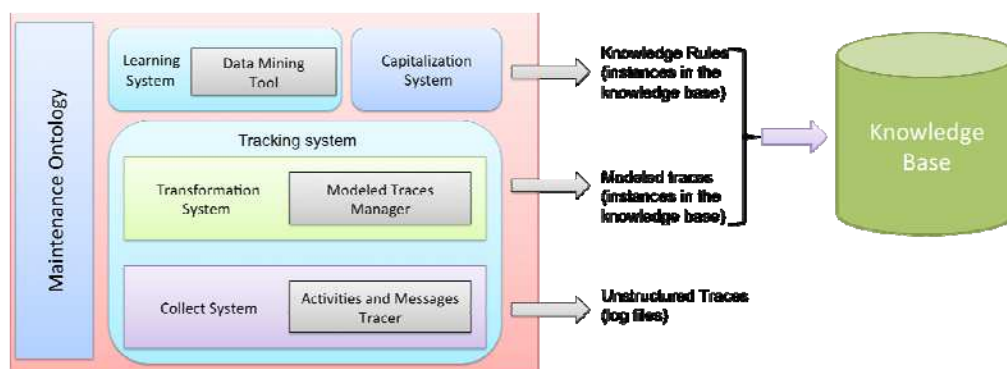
Maintenance Ontology

Learning System

Data Mining Tool

Capitalization System

Tracking system

Transformation System

Modeled Traces Manager

Collect System

Activities and Messages Tracer

Knowledge Rules (instances in the knowledge base)

Modeled traces (instances in the knowledge base)

Unstructured Traces (log files)

Knowledge Base